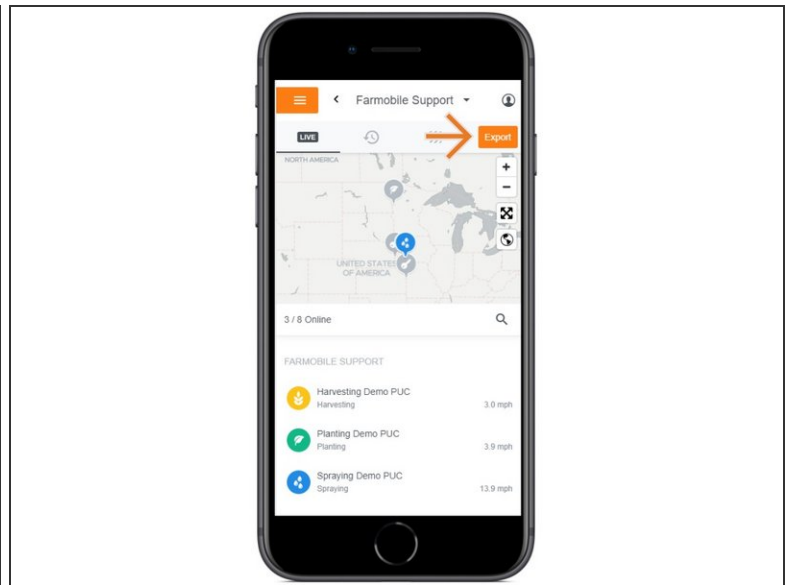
Farmobile Support

LIVE

Export

NORTH AMERICA

+
−

UNITED STATES OF AMERICA

3 / 8 Online

FARMOBILE SUPPORT

Harvesting Demo PUC
Harvesting
3.0 mph

Planting Demo PUC
Planting
3.9 mph

Spraying Demo PUC
Spraying
13.9 mph